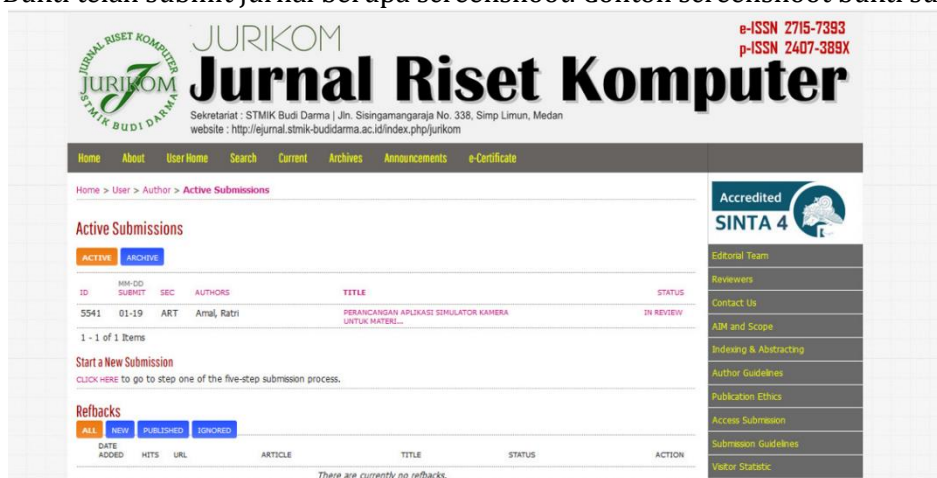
Bukti telah submit jurnal berupa screenshoot contoh screenshoot bukti su

JURNAL RISET KOMPUTER JURIKOM STMIK BUDI DARMA

JURIKOM
Jurnal Riset Komputer

e-ISSN 2715-7393
p-ISSN 2407-389X

Sekretariat : STMIK Budi Darma | Jln. Sisingamangaraja No. 338, Simp Limun, Medan
website : http://ejurnal.stmik-budidarma.ac.id/index.php/jurikom

Home About User Home Search Current Archives Announcements e-Certificate

Home > User > Author > Active Submissions

Active Submissions

ACTIVE ARCHIVE

| ID | MM-DD SUBMIT | SEC | AUTHORS | TITLE | STATUS |
|---|---|---|---|---|---|
| 5541 | 01-19 | ART | Amal, Ratri | PERANCANGAN APLIKASI SIMULATOR KAMERA UNTUK MATERI... | IN REVIEW |

1 - 1 of 1 Items

Start a New Submission
CLICK HERE to go to step one of the five-step submission process.

Refbacks

ALL NEW PUBLISHED IGNORED

| DATE ADDED | HITS | URL | ARTICLE | TITLE | STATUS | ACTION |
|---|---|---|---|---|---|---|

There are currently no refbacks.

Accredited
SINTA 4

Editorial Team
Reviewers
Contact Us
AIM and Scope
Indexing & Abstracting
Author Guidelines
Publication Ethics
Access Submission
Submission Guidelines
Visitor Statistic